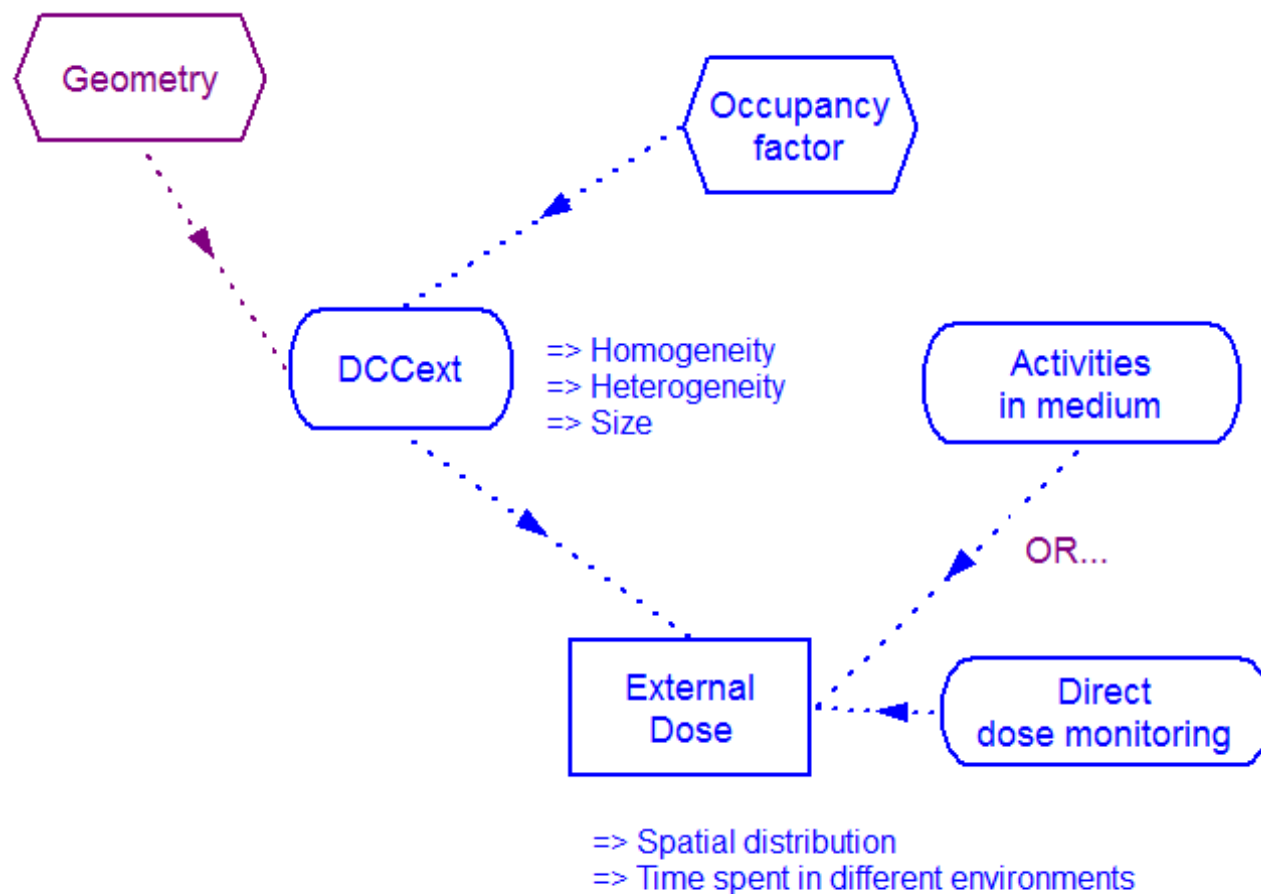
Geometry

Occupancy factor

DCCext

=> Homogeneity
=> Heterogeneity
=> Size

Activities in medium

OR...

External Dose

Direct dose monitoring

=> Spatial distribution
=> Time spent in different environments